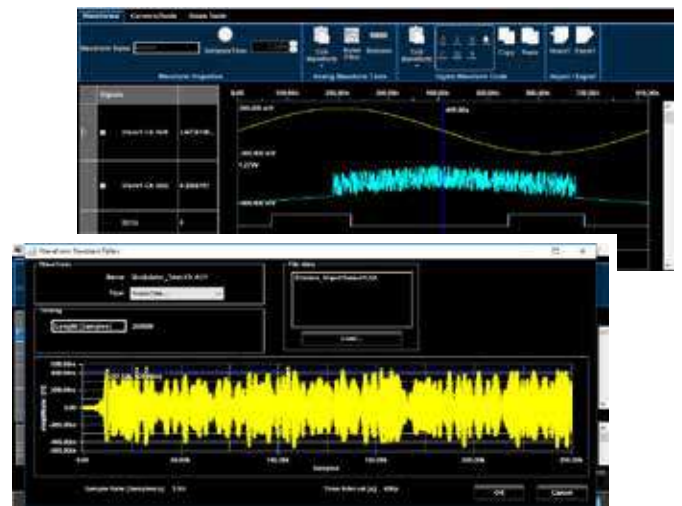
Waveforms Camera Mode State Table

Waveform Name

Waveform Properties

Analog Waveform Tools

Digital Waveform Tools

Copy Paste

Import Export

Import / Export

Signals

0.00

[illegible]

Waveform Standard Editor

Waveform

Name

Type

Timing

Length (Samples)

File Data

Load...

Samples

Sample Rate (Samples/s)

OK

Cancel